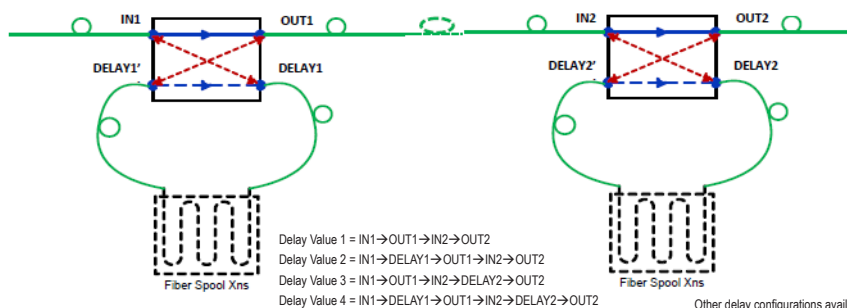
IN1
OUT1
DELAY1'
DELAY1
IN2
OUT2
DELAY2'
DELAY2
Fiber Spool Xns
Fiber Spool Xns

Delay Value 1 = IN1→OUT1→IN2→OUT2
Delay Value 2 = IN1→DELAY1→OUT1→IN2→OUT2
Delay Value 3 = IN1→OUT1→IN2→DELAY2→OUT2
Delay Value 4 = IN1→DELAY1→OUT1→IN2→DELAY2→OUT2

Other delay configurations avail